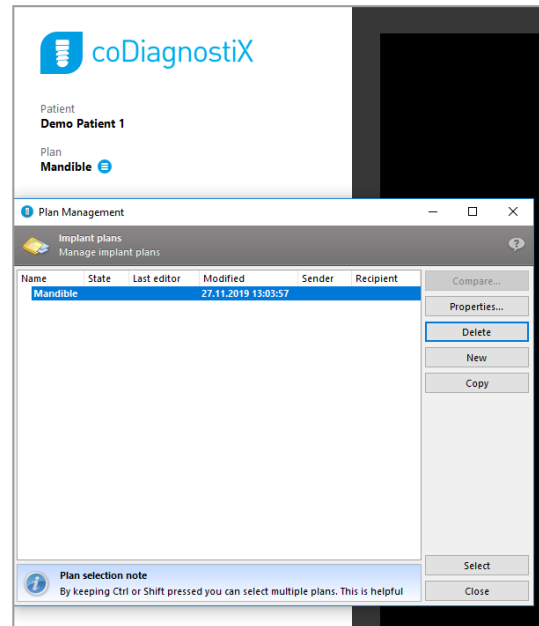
coDiagnostiX

Patient
Demo Patient 1

Plan
Mandible

Plan Management

Implant plans
Manage implant plans

| Name | State | Last editor | Modified | Sender | Recipient |
|---|---|---|---|---|---|
| Mandible | | | 27.11.2019 13:03:57 | | |

Compare...
Properties...
Delete
New
Copy

Plan selection note
By keeping Ctrl or Shift pressed you can select multiple plans. This is helpful

Select
Close